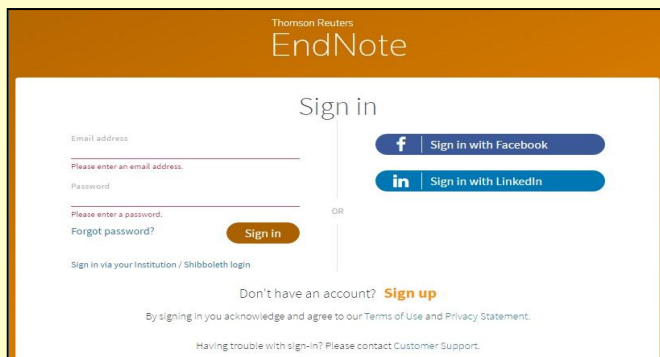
Thomson Reuters
EndNote

Sign in

Email address
Please enter an email address.
Password
Please enter a password.
Forgot password?
Sign in
Sign in via your Institution / Shibboleth login

OR

f Sign in with Facebook
in Sign in with LinkedIn

Don't have an account? Sign up

By signing in you acknowledge and agree to our Terms of Use and Privacy Statement.

Having trouble with sign-in? Please contact Customer Support.